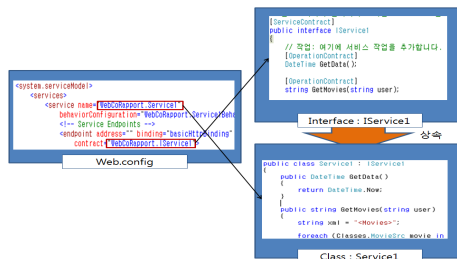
<system.serviceModel>
<services>
<service name="WebCoRapport.Service1"
behaviorConfiguration="WebCoRapport.ServiceBehav
<!-- Service Endpoints -->
<endpoint address="" binding="basicHttpBinding"
contract="WebCoRapport.IService1">

Web.config

[ServiceContract]
public interface IService1
{

// 작업: 여기에 서비스 작업을 추가합니다.
[OperationContract]
DateTime GetData();

[OperationContract]
string GetMovies(string user);

Interface : IService1

상속

public class Service1 : IService1
{
public DateTime GetData()
{
return DateTime.Now;
}
public string GetMovies(string user)
{
string xml = "<Movies>";

foreach (Classes.MovieSrc movie in

Class : Service1